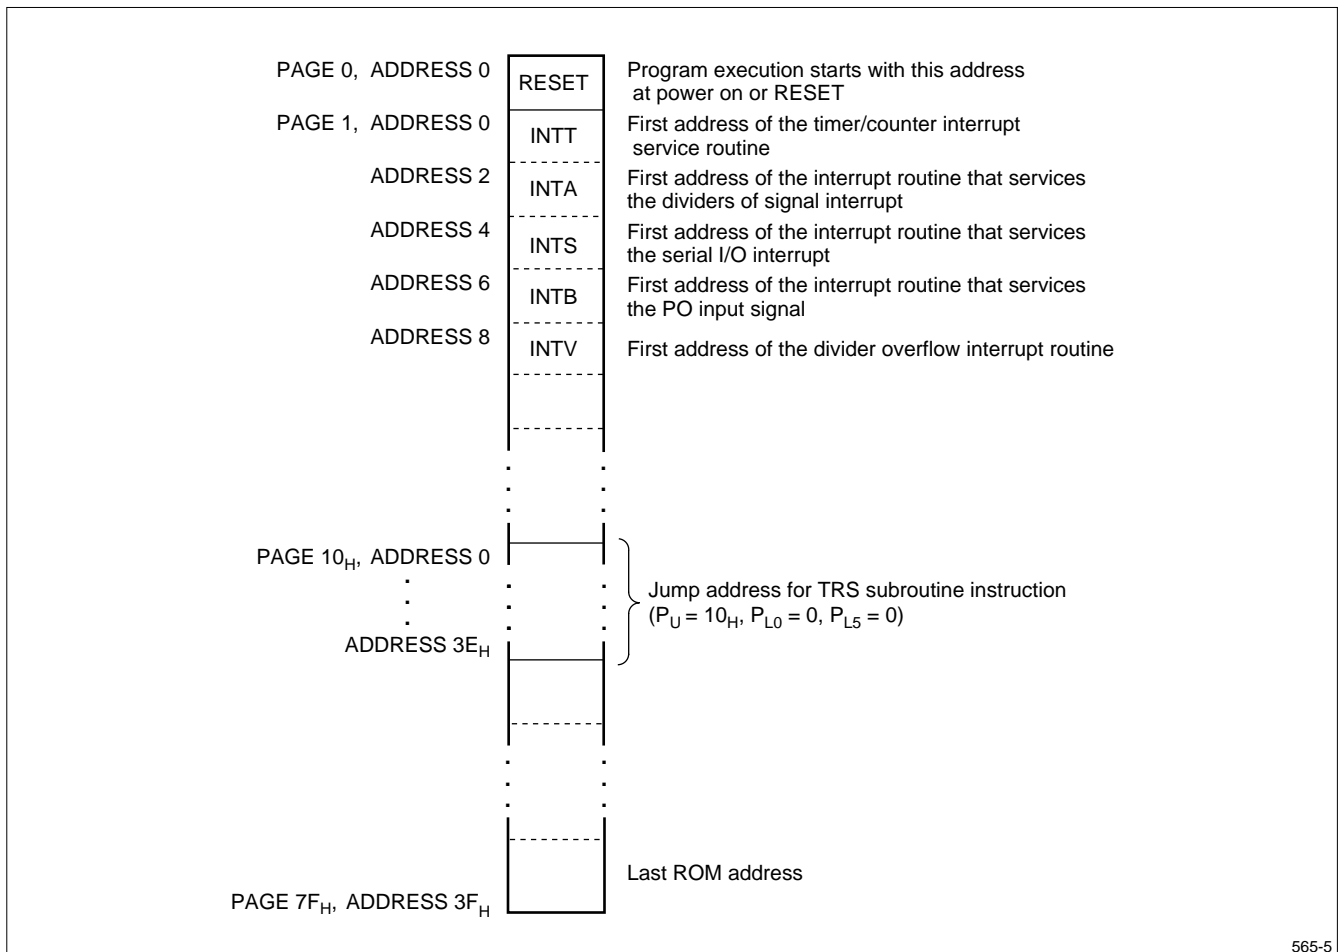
PAGE 0, ADDRESS 0
RESET
Program execution starts with this address at power on or RESET

PAGE 1, ADDRESS 0
INTT
First address of the timer/counter interrupt service routine

ADDRESS 2
INTA
First address of the interrupt routine that services the dividers of signal interrupt

ADDRESS 4
INTS
First address of the interrupt routine that services the serial I/O interrupt

ADDRESS 6
INTB
First address of the interrupt routine that services the PO input signal

ADDRESS 8
INTV
First address of the divider overflow interrupt routine

PAGE $10_H$, ADDRESS 0
ADDRESS $3E_H$
Jump address for TRS subroutine instruction ($P_U = 10_H$, $P_{L0} = 0$, $P_{L5} = 0$)

Last ROM address

PAGE $7F_H$, ADDRESS $3F_H$

565-5